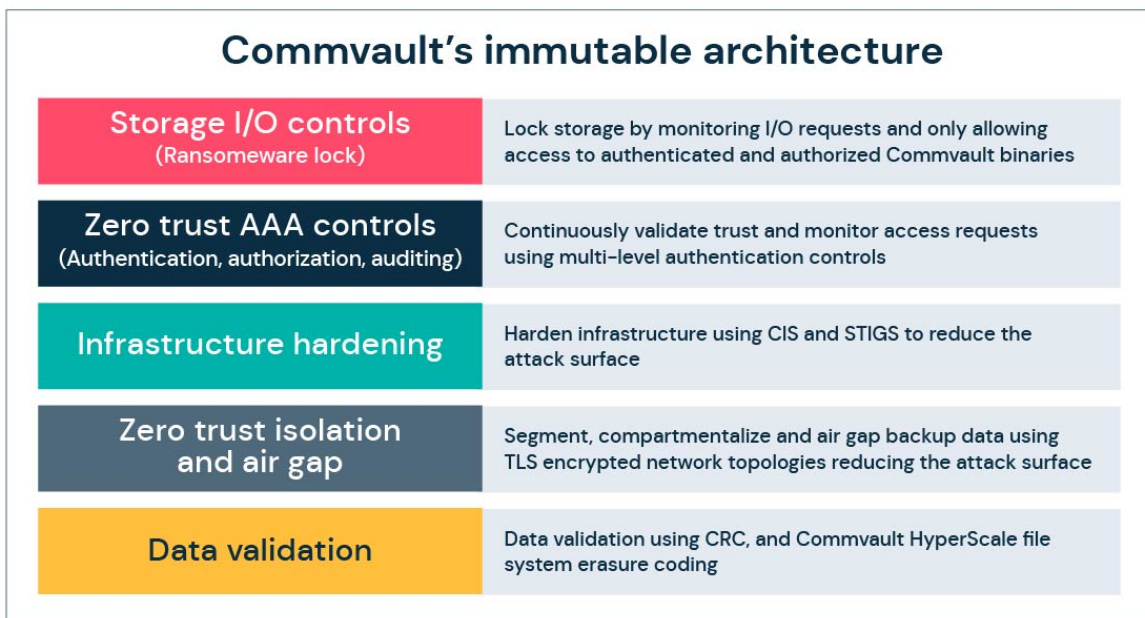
Commvault's immutable architecture

| | |
|---|---|
| Storage I/O controls (Ransomeware lock) | Lock storage by monitoring I/O requests and only allowing access to authenticated and authorized Commvault binaries |
| Zero trust AAA controls (Authentication, authorization, auditing) | Continuously validate trust and monitor access requests using multi-level authentication controls |
| Infrastructure hardening | Harden infrastructure using CIS and STIGS to reduce the attack surface |
| Zero trust isolation and air gap | Segment, compartmentalize and air gap backup data using TLS encrypted network topologies reducing the attack surface |
| Data validation | Data validation using CRC, and Commvault HyperScale file system erasure coding |